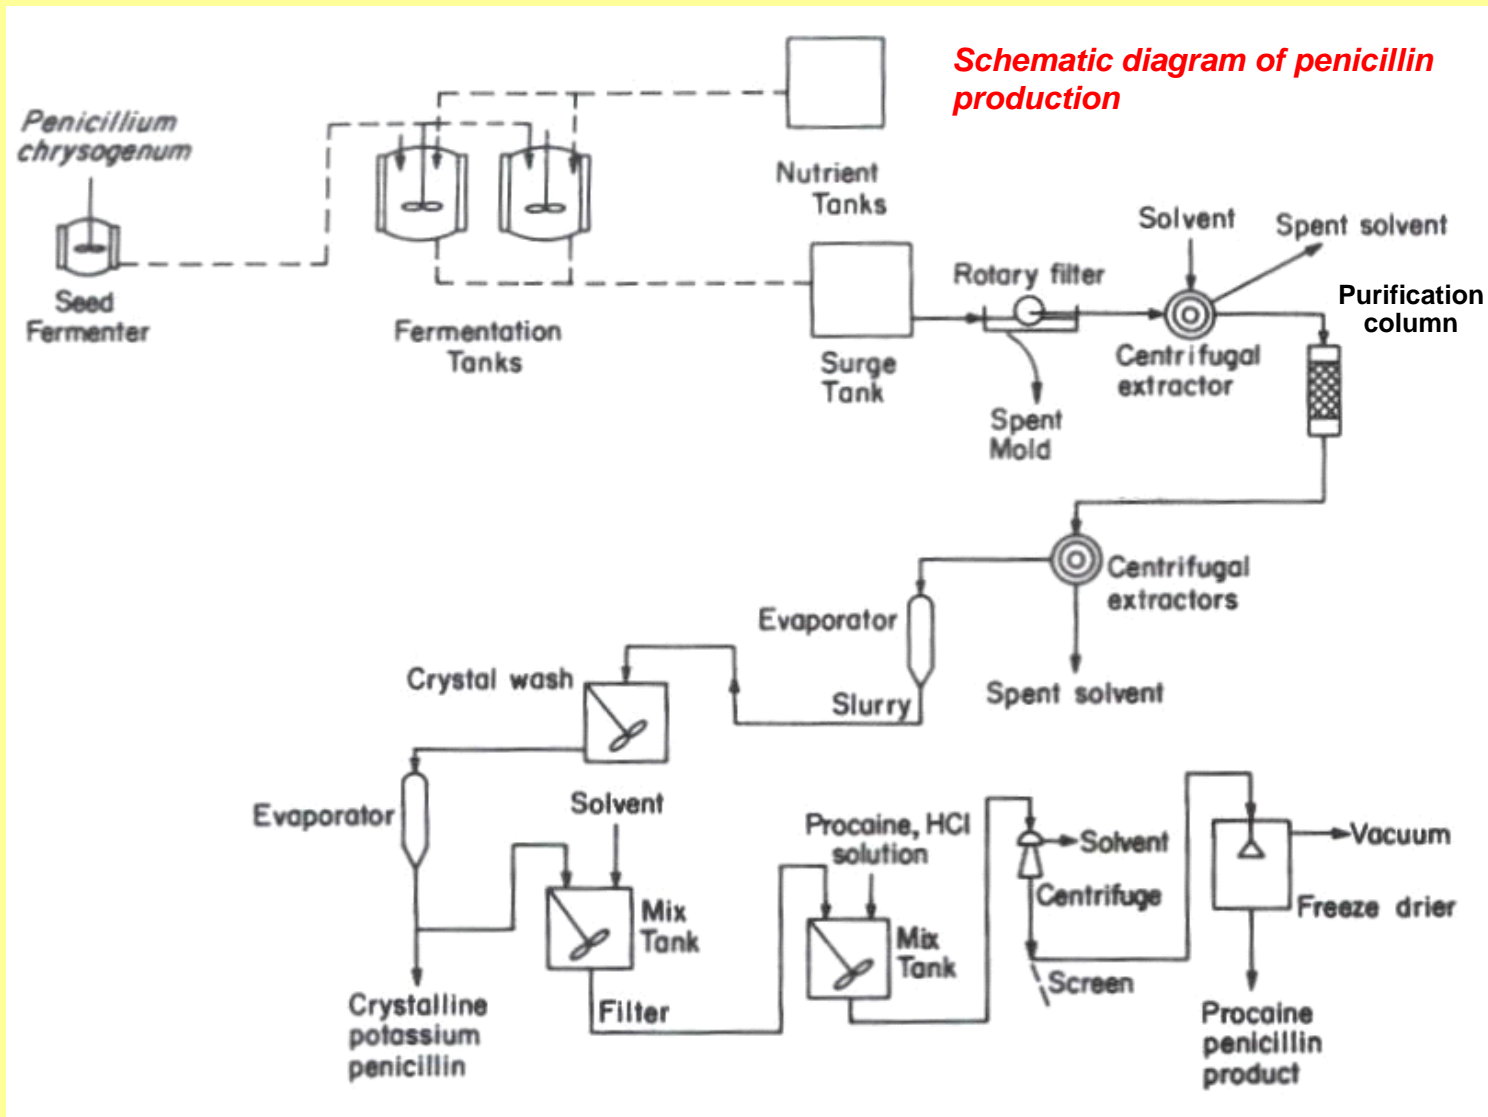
Schematic diagram of penicillin production

Penicillium chrysogenum

Seed Fermenter

Fermentation Tanks

Nutrient Tanks

Surge Tank

Rotary filter

Spent Mold

Solvent

Spent solvent

Centrifugal extractor

Purification column

Centrifugal extractors

Spent solvent

Evaporator

Slurry

Crystal wash

Evaporator

Solvent

Mix Tank

Filter

Crystalline potassium penicillin

Procaine, HCl solution

Mix Tank

Solvent

Centrifuge

Screen

Vacuum

Freeze drier

Procaine penicillin product